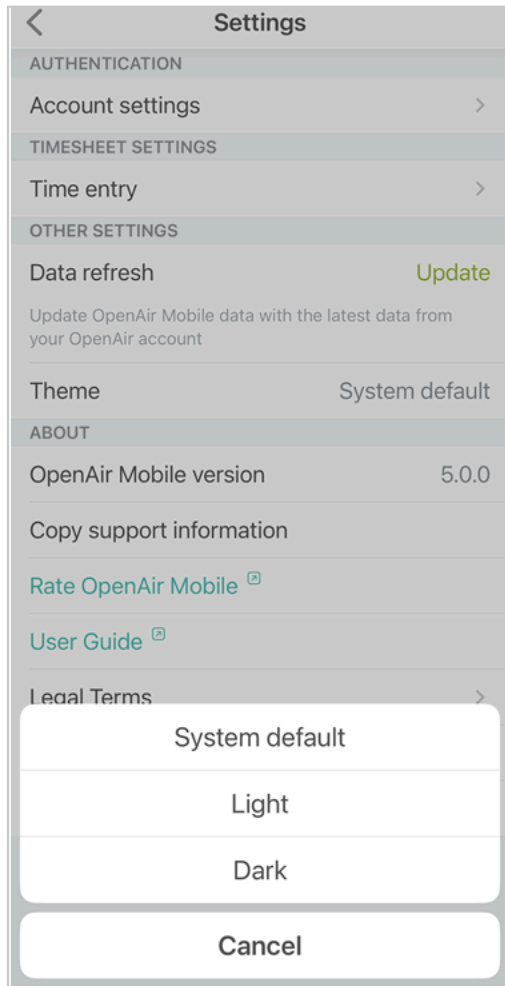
Settings

AUTHENTICATION

Account settings

TIMESHEET SETTINGS

Time entry

OTHER SETTINGS

Data refresh Update

Update OpenAir Mobile data with the latest data from your OpenAir account

Theme System default

ABOUT

OpenAir Mobile version 5.0.0

Copy support information

Rate OpenAir Mobile

User Guide

Legal Terms

System default

Light

Dark

Cancel